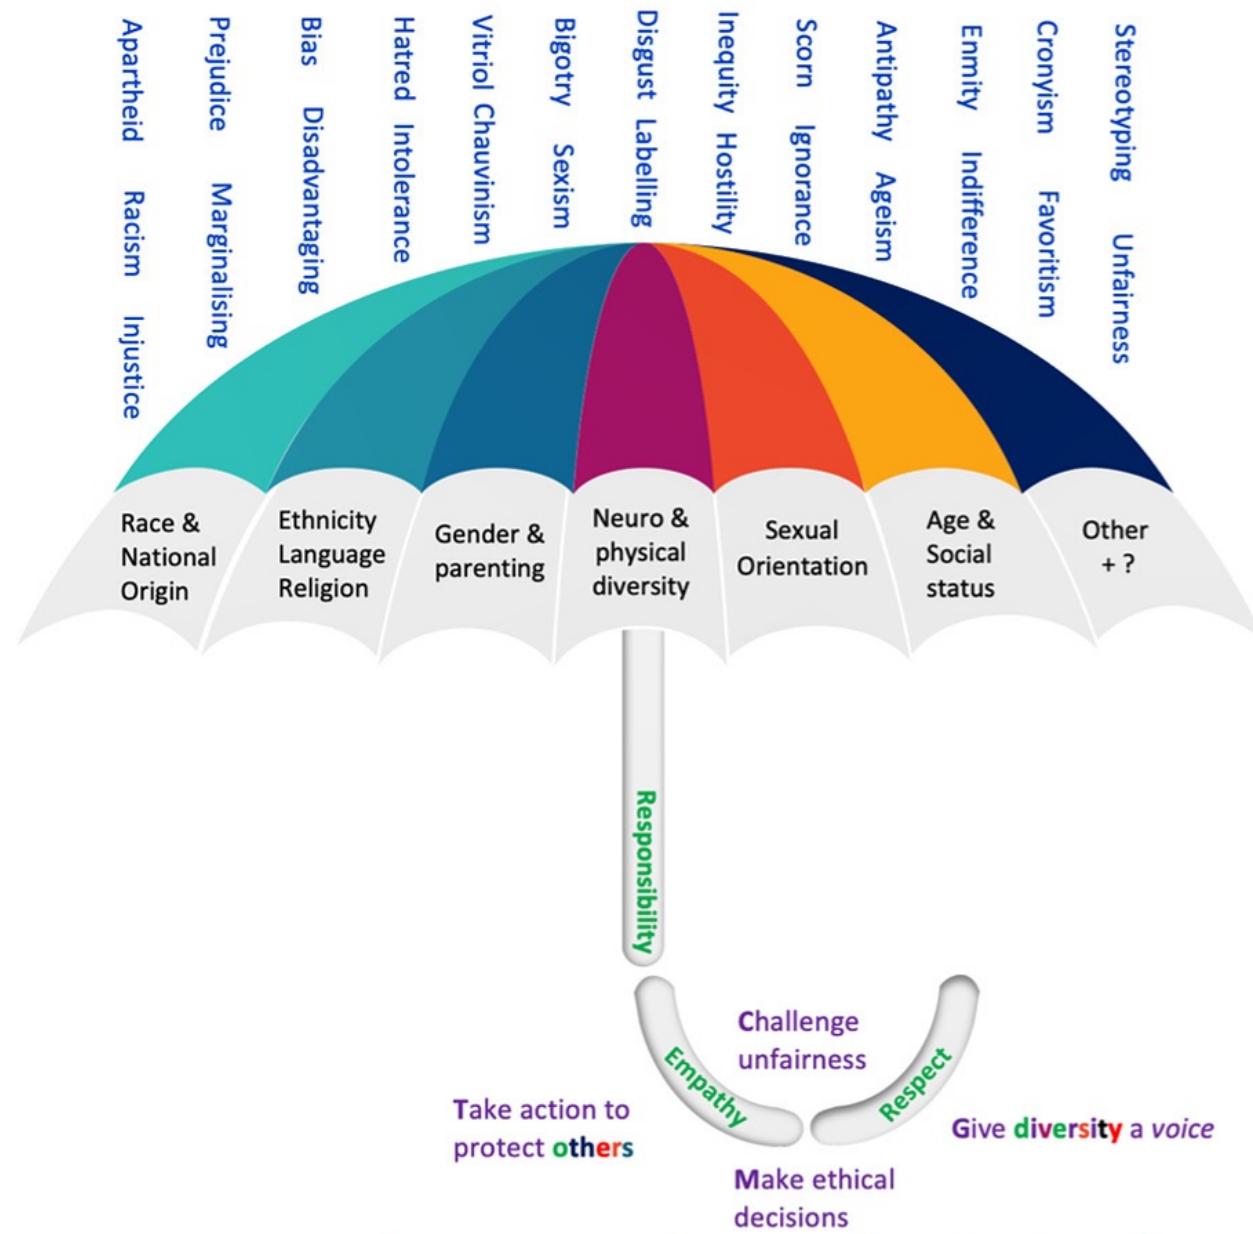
Apartheid Racism Injustice

Prejudice Marginalising

Bias Disadvantaging

Hatred Intolerance

Vitriol Chauvinism

Bigotry Sexism

Disgust Labelling

Inequity Hostility

Scorn Ignorance

Antipathy Ageism

Enmity Indifference

Cronyism Favoritism

Stereotyping Unfairness

Race & National Origin

Ethnicity Language Religion

Gender & parenting

Neuro & physical diversity

Sexual Orientation

Age & Social status

Other + ?

Responsibility

Empathy

Respect

Challenge unfairness

Take action to protect others

Give diversity a voice

Make ethical decisions